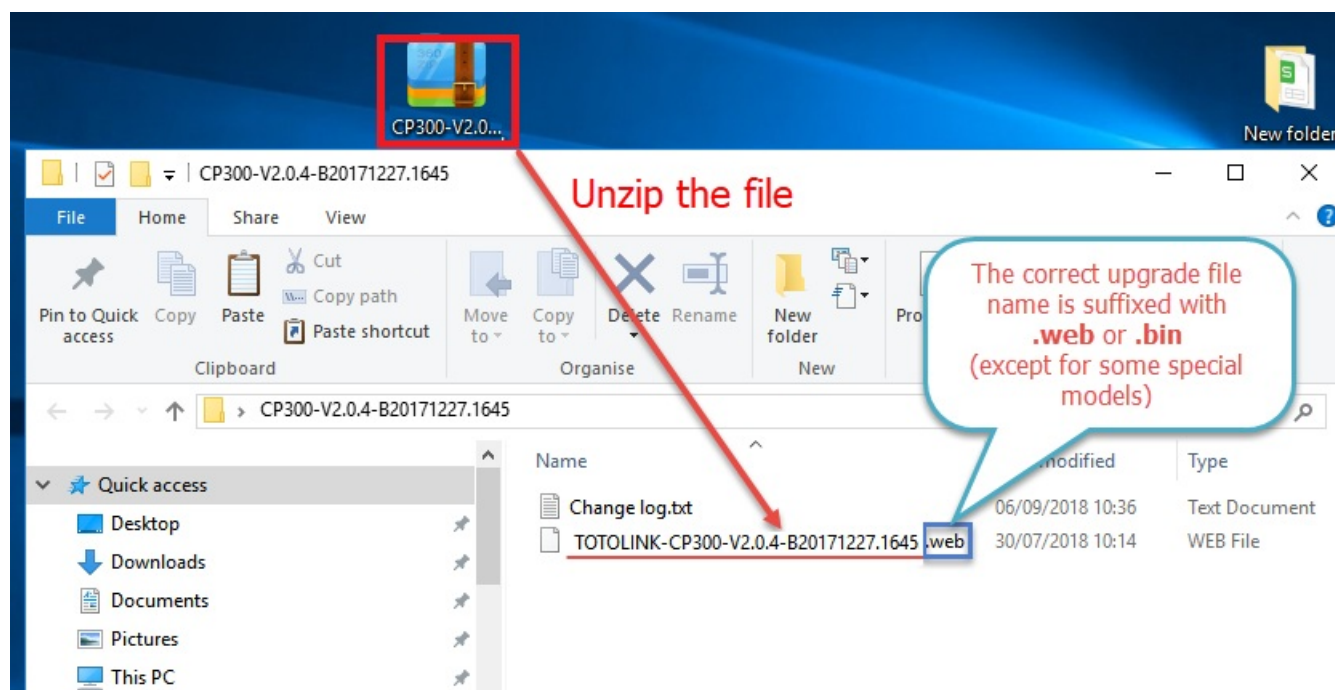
CP300-V2.0...

New folder

CP300-V2.0.4-B20171227.1645

Unzip the file

File Home Share View

Pin to Quick access Copy Paste Cut Copy path Paste shortcut

Clipboard

Move to Copy to Delete Rename

Organise

New folder

New

Pro

The correct upgrade file name is suffixed with .web or .bin (except for some special models)

CP300-V2.0.4-B20171227.1645

Quick access

Desktop

Downloads

Documents

Pictures

This PC

Name

modified

Type

Change log.txt 06/09/2018 10:36 Text Document

TOTOLINK-CP300-V2.0.4-B20171227.1645.web 30/07/2018 10:14 WEB File